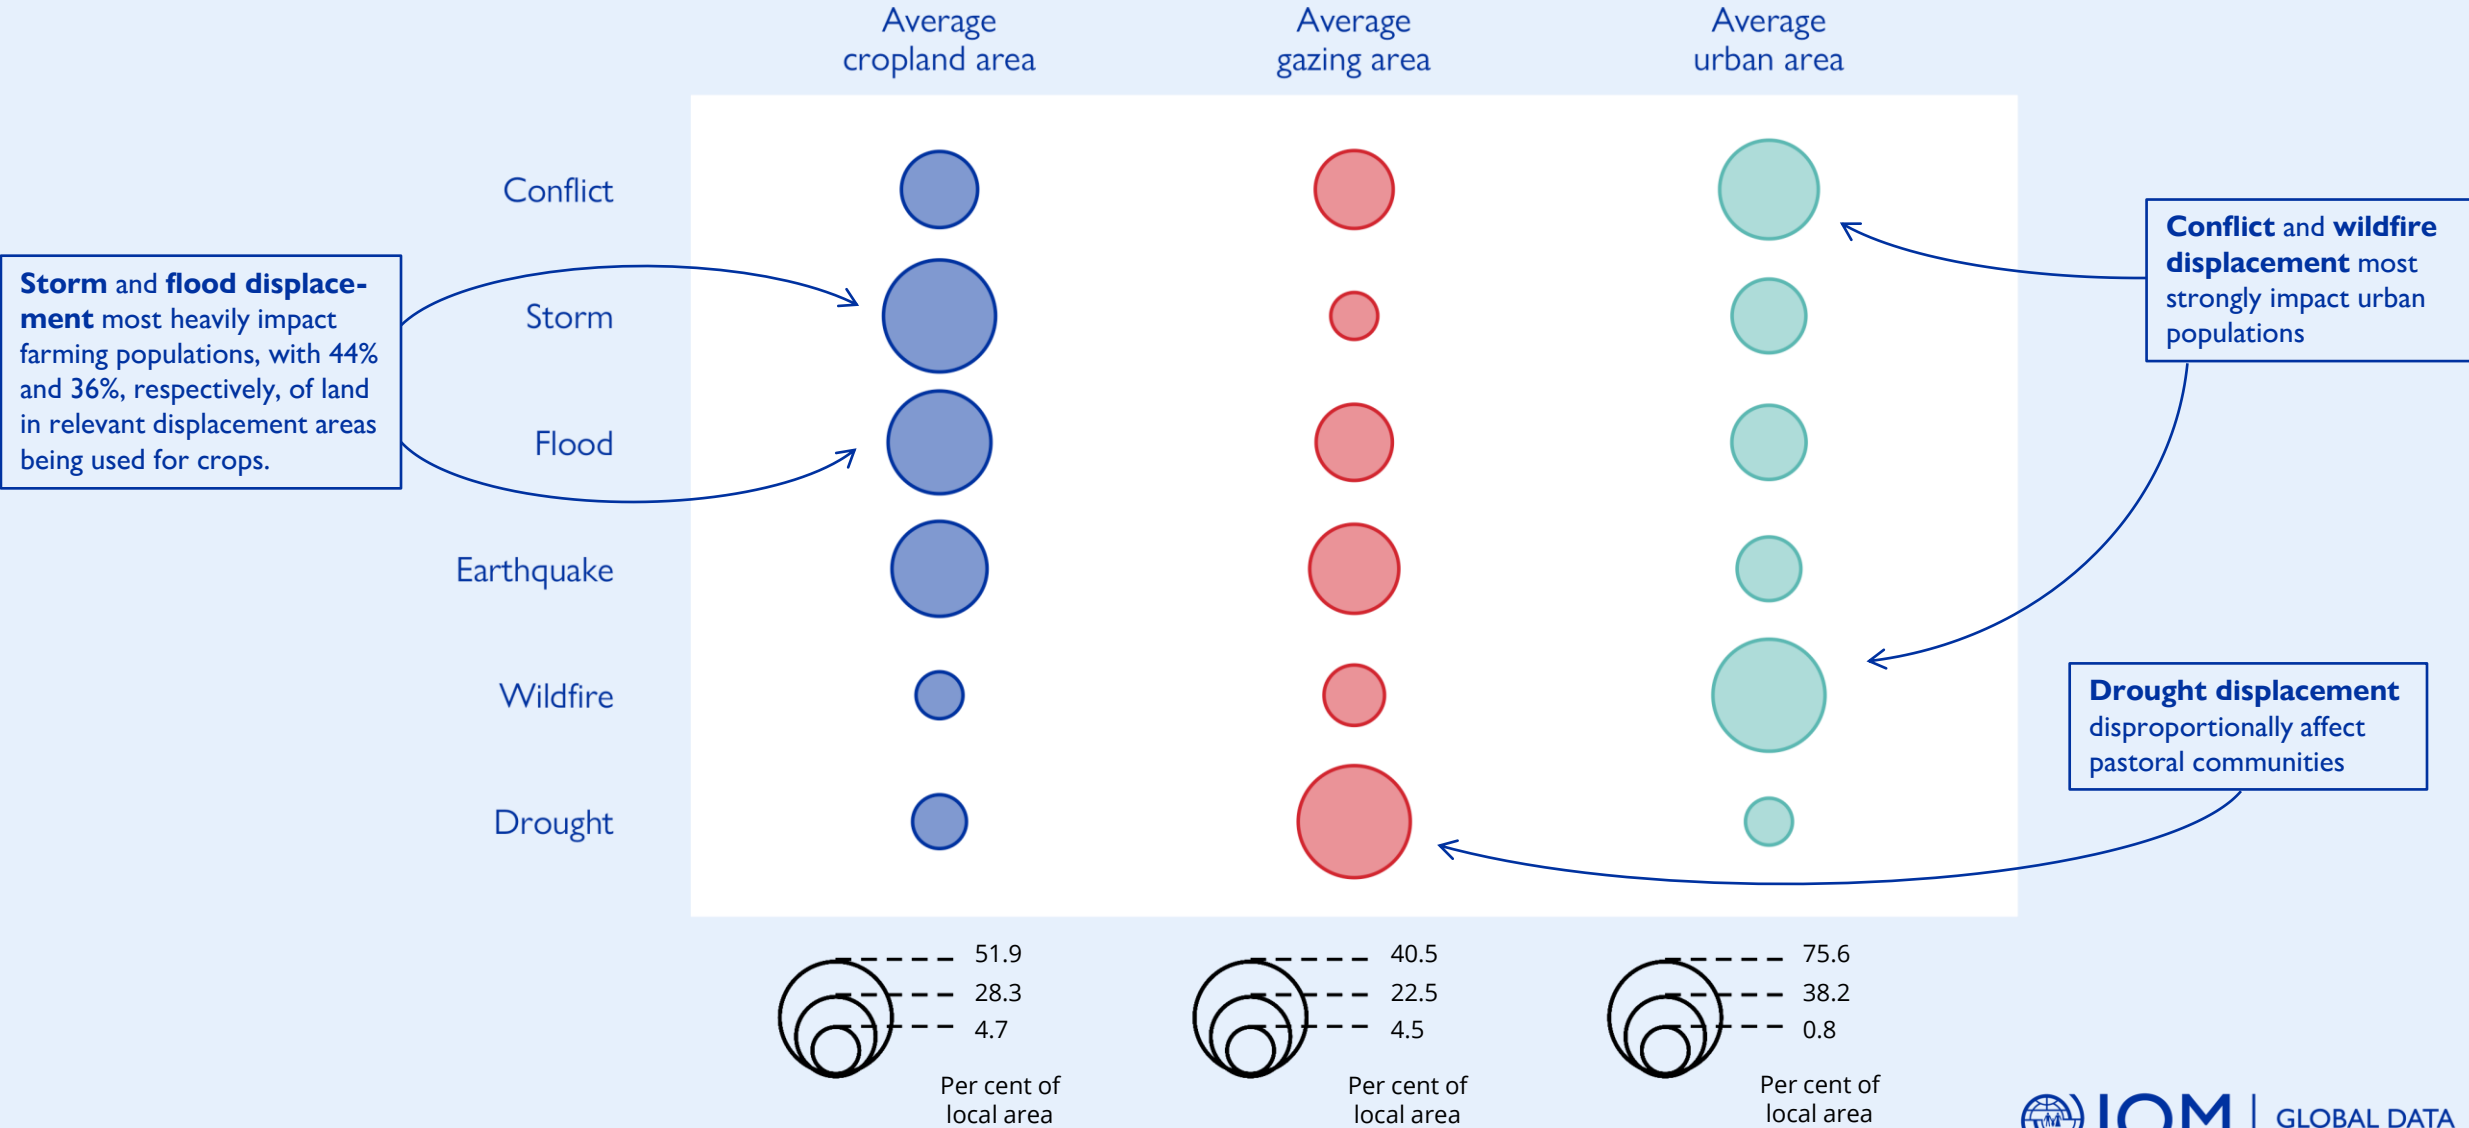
Average cropland area

Average gazing area

Average urban area

Conflict

Storm

Flood

Earthquake

Wildfire

Drought

**Storm** and **flood displacement** most heavily impact farming populations, with 44% and 36%, respectively, of land in relevant displacement areas being used for crops.

**Conflict** and **wildfire displacement** most strongly impact urban populations

**Drought displacement** disproportionally affect pastoral communities

51.9
28.3
4.7
Per cent of local area

40.5
22.5
4.5
Per cent of local area

75.6
38.2
0.8
Per cent of local area

IOM | GLOBAL DATA